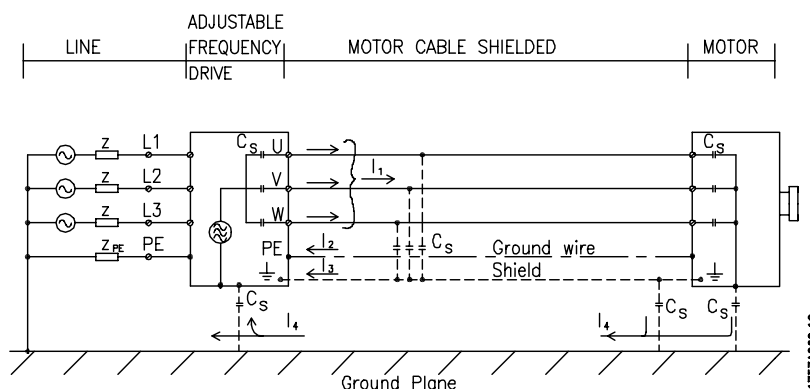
LINE

ADJUSTABLE FREQUENCY DRIVE

MOTOR CABLE SHIELDED

MOTOR

Z L1
Z L2
Z L3
$Z_{PE}$ PE

$C_S$ U
V
W
PE

$I_1$
$I_2$
$I_3$
$C_S$
Ground wire
Shield

$C_S$

$C_S$
$I_4$

$I_4$
$C_S$ $C_S$

Ground Plane